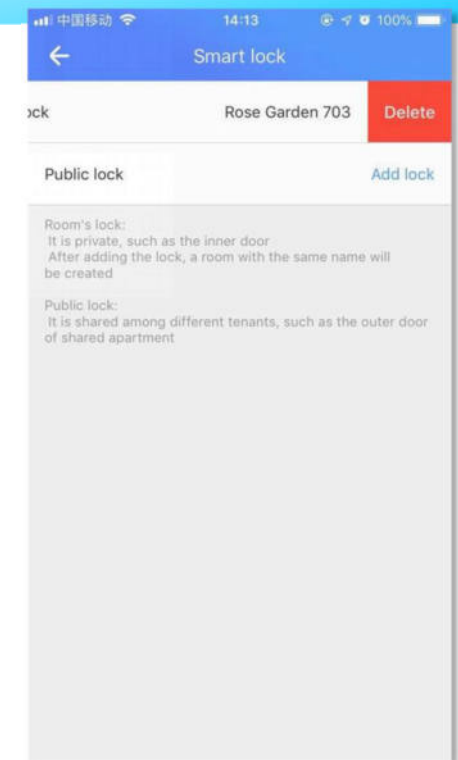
中国移动 14:13 100%

Smart lock

ock Rose Garden 703 Delete

Public lock Add lock

Room's lock:
It is private, such as the inner door
After adding the lock, a room with the same name will be created

Public lock:
It is shared among different tenants, such as the outer door of shared apartment